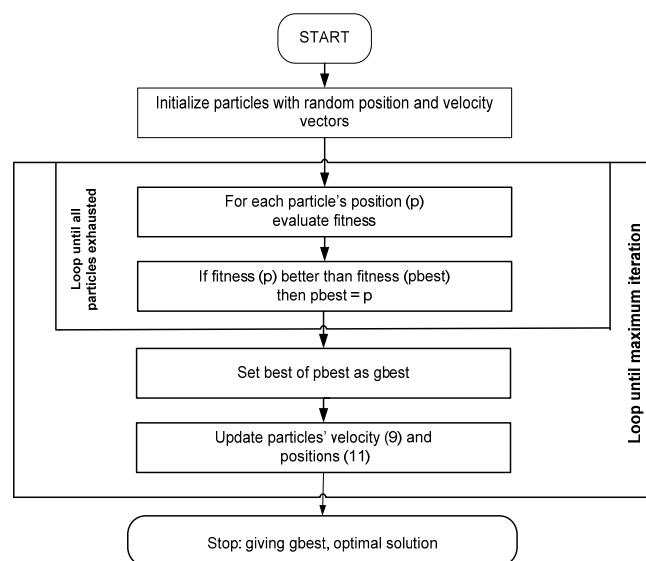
START

Initialize particles with random position and velocity vectors

Loop until all particles exhausted

For each particle's position (p) evaluate fitness

If fitness (p) better than fitness (pbest) then pbest = p

Loop until maximum iteration

Set best of pbest as gbest

Update particles' velocity (9) and positions (11)

Stop: giving gbest, optimal solution